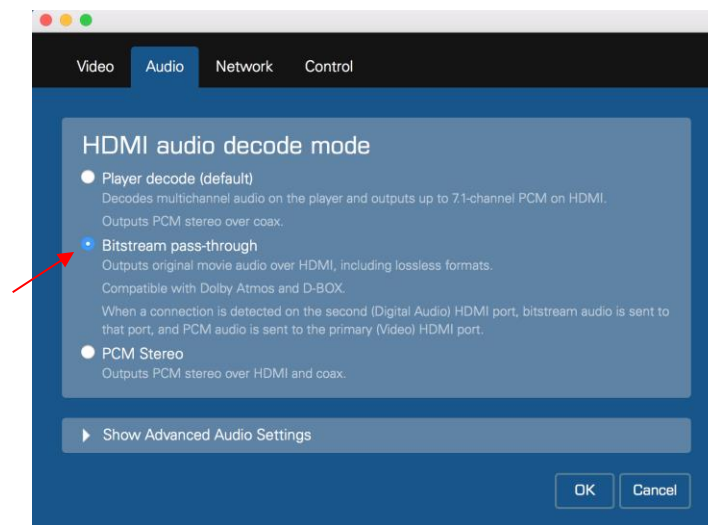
Video Audio Network Control

HDMI audio decode mode

Player decode (default)
Decodes multichannel audio on the player and outputs up to 7.1-channel PCM on HDMI.
Outputs PCM stereo over coax.

Bitstream pass-through
Outputs original movie audio over HDMI, including lossless formats.
Compatible with Dolby Atmos and D-BOX.
When a connection is detected on the second (Digital Audio) HDMI port, bitstream audio is sent to that port, and PCM audio is sent to the primary (Video) HDMI port.

PCM Stereo
Outputs PCM stereo over HDMI and coax.

Show Advanced Audio Settings

OK Cancel